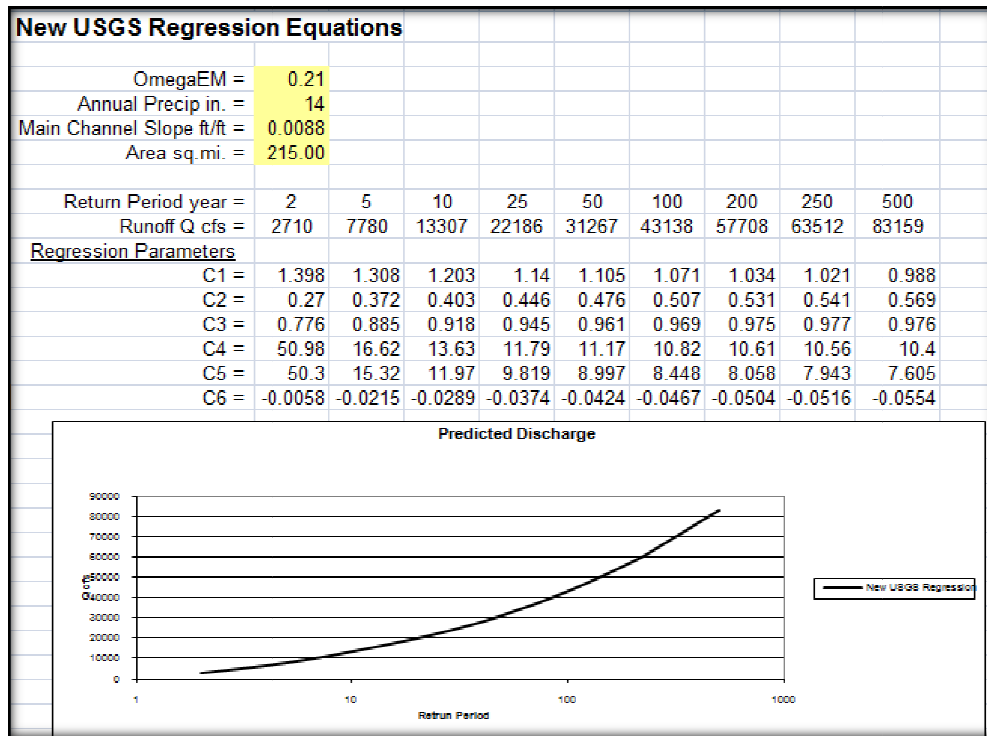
New USGS Regression Equations

OmegaEM = 0.21
Annual Precip in. = 14
Main Channel Slope ft/ft = 0.0088
Area sq.mi. = 215.00

| Return Period year = | 2 | 5 | 10 | 25 | 50 | 100 | 200 | 250 | 500 |
|---|---|---|---|---|---|---|---|---|---|
| Runoff Q cfs = | 2710 | 7780 | 13307 | 22186 | 31267 | 43138 | 57708 | 63512 | 83159 |
| Regression Parameters | | | | | | | | | |
| C1 = | 1.398 | 1.308 | 1.203 | 1.14 | 1.105 | 1.071 | 1.034 | 1.021 | 0.988 |
| C2 = | 0.27 | 0.372 | 0.403 | 0.446 | 0.476 | 0.507 | 0.531 | 0.541 | 0.569 |
| C3 = | 0.776 | 0.885 | 0.918 | 0.945 | 0.961 | 0.969 | 0.975 | 0.977 | 0.976 |
| C4 = | 50.98 | 16.62 | 13.63 | 11.79 | 11.17 | 10.82 | 10.61 | 10.56 | 10.4 |
| C5 = | 50.3 | 15.32 | 11.97 | 9.819 | 8.997 | 8.448 | 8.058 | 7.943 | 7.605 |
| C6 = | -0.0058 | -0.0215 | -0.0289 | -0.0374 | -0.0424 | -0.0467 | -0.0504 | -0.0516 | -0.0554 |

Predicted Discharge

90000
80000
70000
60000
50000
40000
30000
20000
10000
0
Q cfs
1
10
100
1000
Retrun Period

New USGS Regression